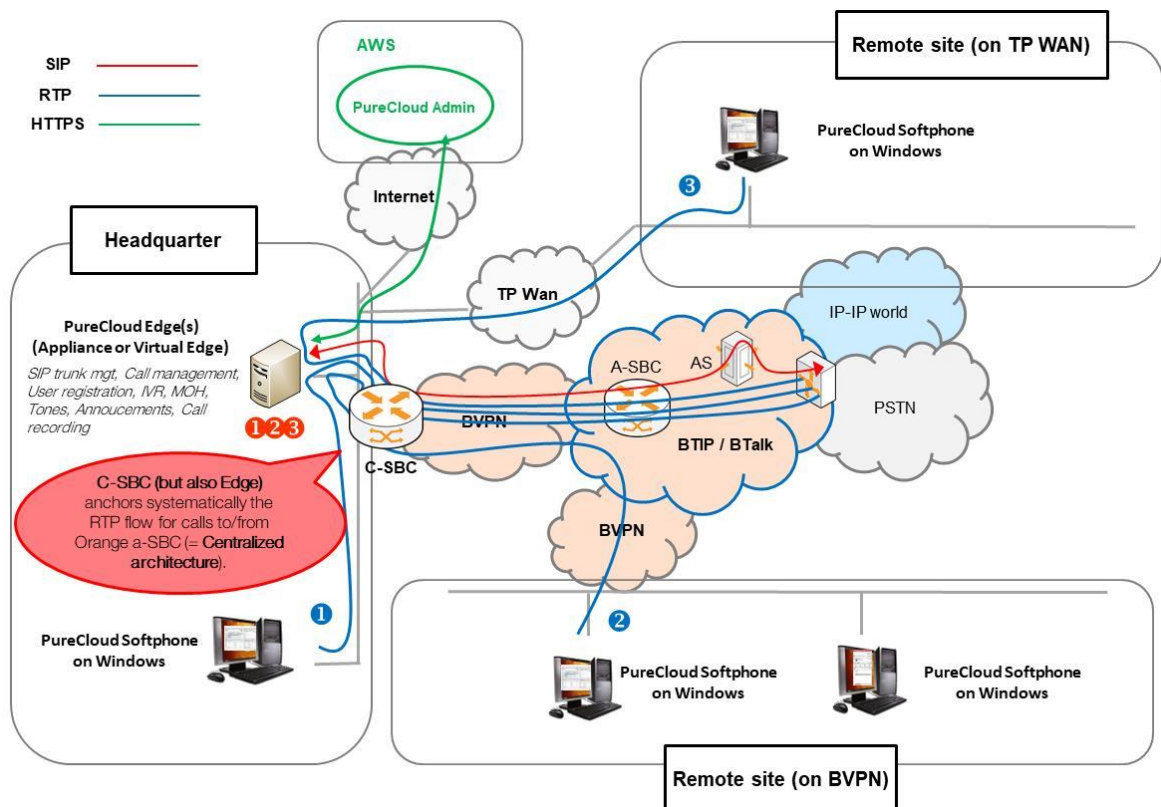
SIP
RTP
HTTPS

AWS
PureCloud Admin

Remote site (on TP WAN)

PureCloud Softphone on Windows

3

Internet

Headquarter

TP Wan

IP-IP world

PureCloud Edge(s) (Appliance or Virtual Edge)
SIP trunk mgt, Call management, User registration, IVR, MOH, Tones, Annoucements, Call recording

1 2 3

A-SBC
AS

BVPN

PSTN

C-SBC

BTIP / BTalk

C-SBC (but also Edge) anchors systematically the RTP flow for calls to/from Orange a-SBC (= Centralized architecture).

BVPN

1

2

PureCloud Softphone on Windows

PureCloud Softphone on Windows

PureCloud Softphone on Windows

Remote site (on BVPN)